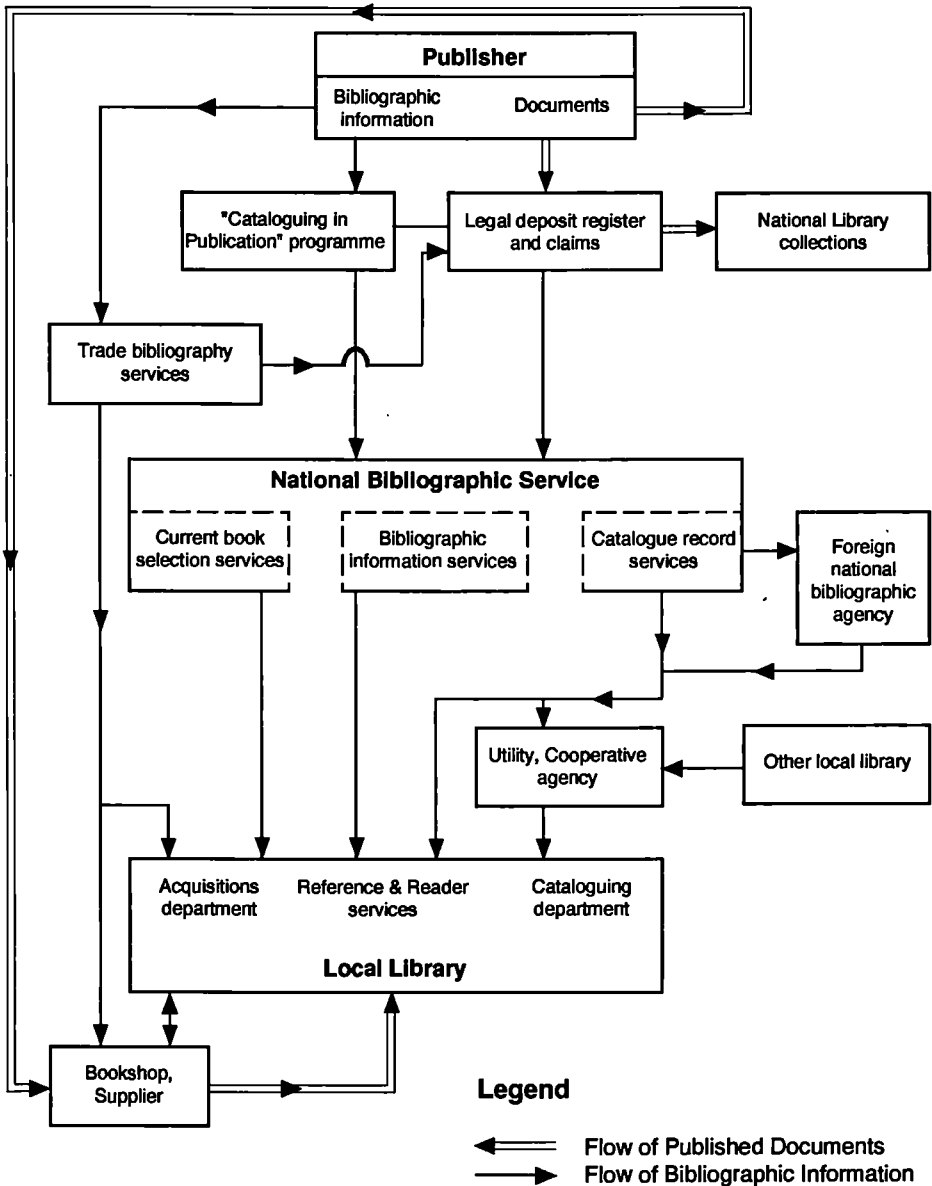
Publisher
Bibliographic information
Documents

"Cataloguing in Publication" programme

Legal deposit register and claims

National Library collections

Trade bibliography services

National Bibliographic Service

Current book selection services

Bibliographic information services

Catalogue record services

Foreign national bibliographic agency

Utility, Cooperative agency

Other local library

Acquisitions department

Reference & Reader services

Cataloguing department

Local Library

Bookshop, Supplier

Legend

Flow of Published Documents
Flow of Bibliographic Information